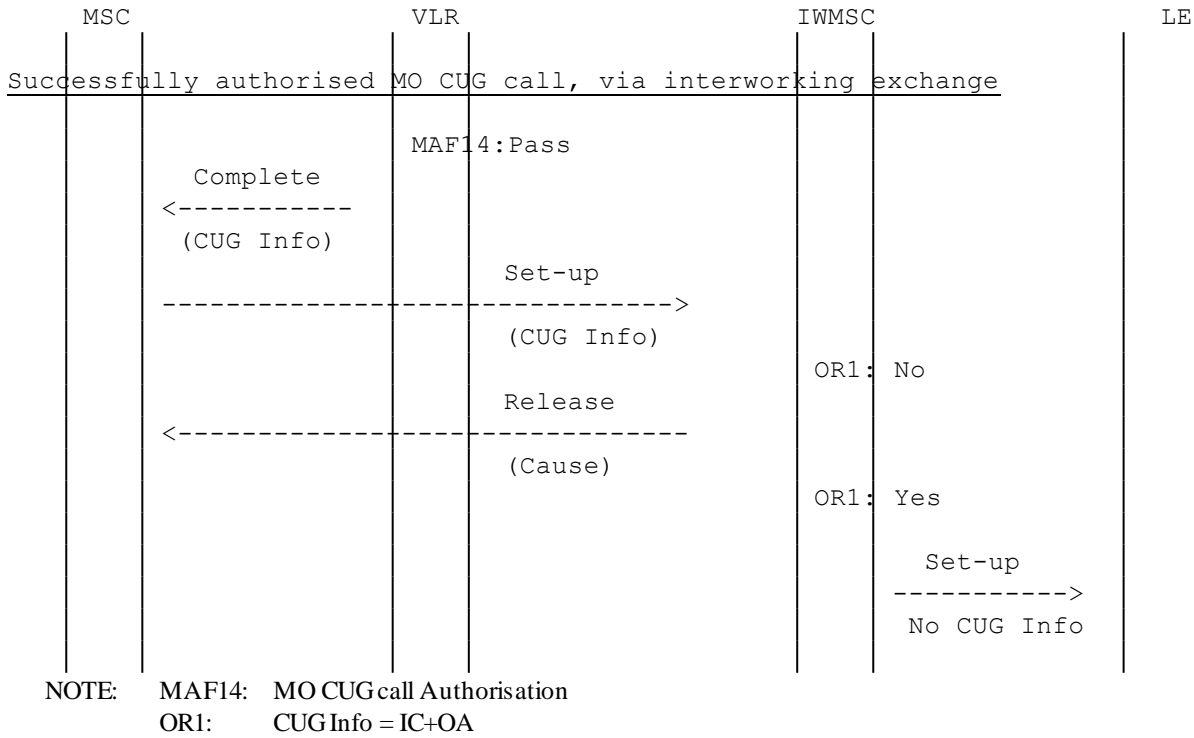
MSC VLR IWMSC LE

Successfully authorised MO CUG call, via interworking exchange

MAF14:Pass

Complete
<-----------
(CUG Info)

Set-up
------------------------------->
(CUG Info)

OR1: No

Release
<-------------------------------
(Cause)

OR1: Yes

Set-up
----------->
No CUG Info

NOTE: MAF14: MO CUG call Authorisation
OR1: CUG Info = IC+OA